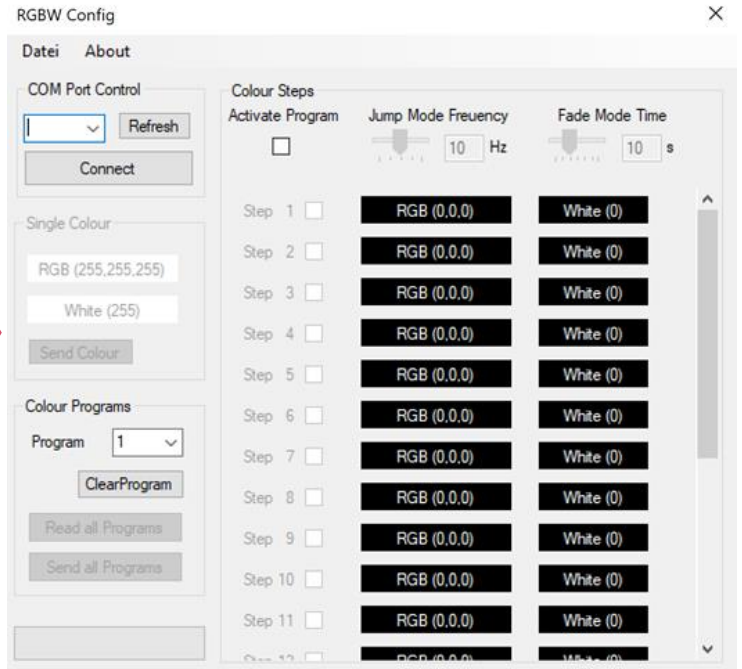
RGBW Config
×
Datei About
COM Port Control
Refresh
Connect
Single Colour
RGB (255,255,255)
White (255)
Send Colour
Colour Programs
Program 1
ClearProgram
Read all Programs
Send all Programs
Colour Steps
Activate Program
Jump Mode Freuency
10 Hz
Fade Mode Time
10 s
Step 1 RGB (0,0,0) White (0)
Step 2 RGB (0,0,0) White (0)
Step 3 RGB (0,0,0) White (0)
Step 4 RGB (0,0,0) White (0)
Step 5 RGB (0,0,0) White (0)
Step 6 RGB (0,0,0) White (0)
Step 7 RGB (0,0,0) White (0)
Step 8 RGB (0,0,0) White (0)
Step 9 RGB (0,0,0) White (0)
Step 10 RGB (0,0,0) White (0)
Step 11 RGB (0,0,0) White (0)
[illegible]